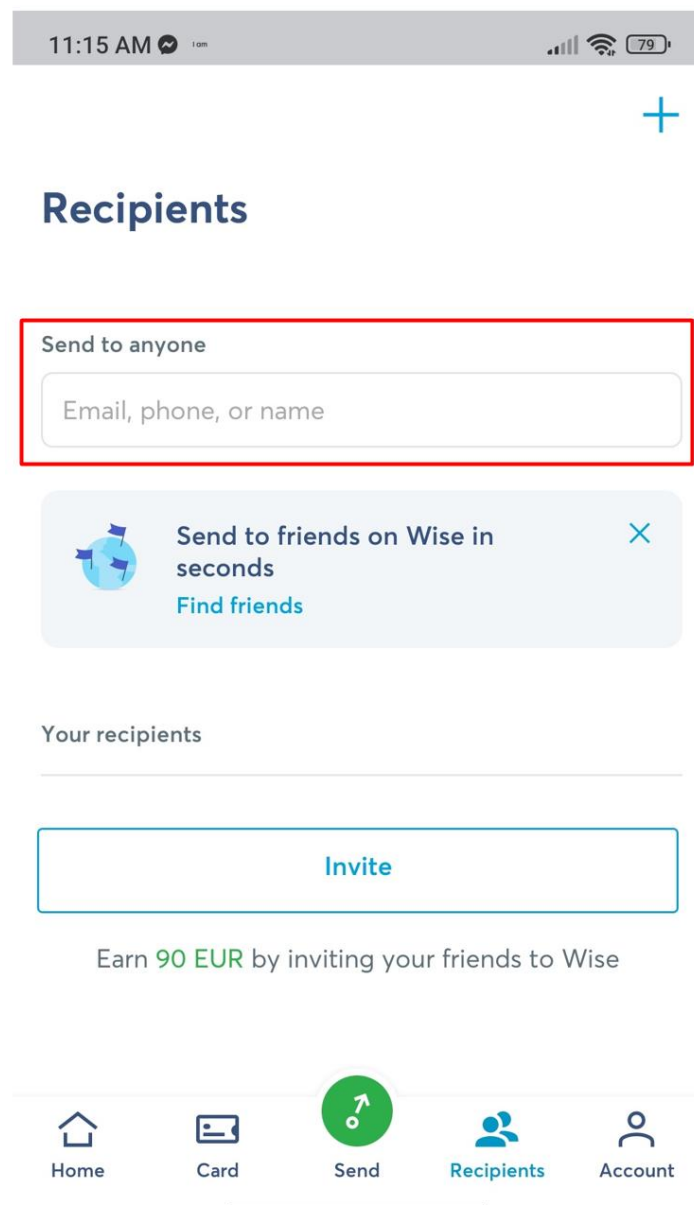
11:15 AM

79

+

Recipients

Send to anyone

Email, phone, or name

Send to friends on Wise in seconds

Find friends

Your recipients

Invite

Earn 90 EUR by inviting your friends to Wise

Home

Card

Send

Recipients

Account